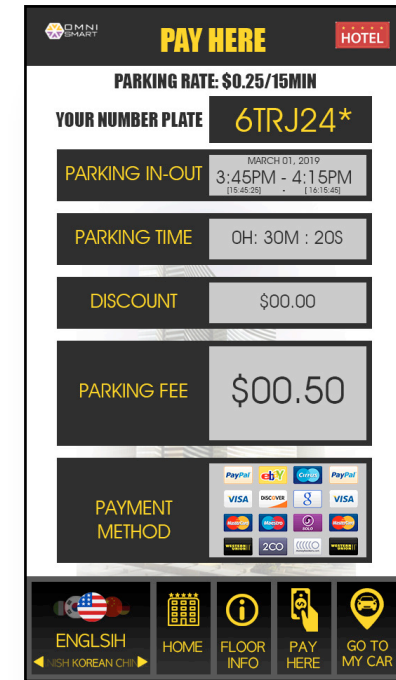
OMNI SMART

PAY HERE

HOTEL

PARKING RATE: $0.25/15MIN

YOUR NUMBER PLATE

6TRJ24*

PARKING IN-OUT

MARCH 01, 2019

3:45PM - 4:15PM

[15:45:25] - [16:15:45]

PARKING TIME

0H: 30M : 20S

DISCOUNT

$00.00

PARKING FEE

$00.50

PAYMENT METHOD

PayPal ebY Cirrus PayPal
VISA DISCOVER VISA
MasterCard Maestro SOLO MasterCard
WESTERN UNION 2CO WESTERN UNION

ENGLSIH

NISH KOREAN CHIN

HOME

FLOOR INFO

PAY HERE

GO TO MY CAR